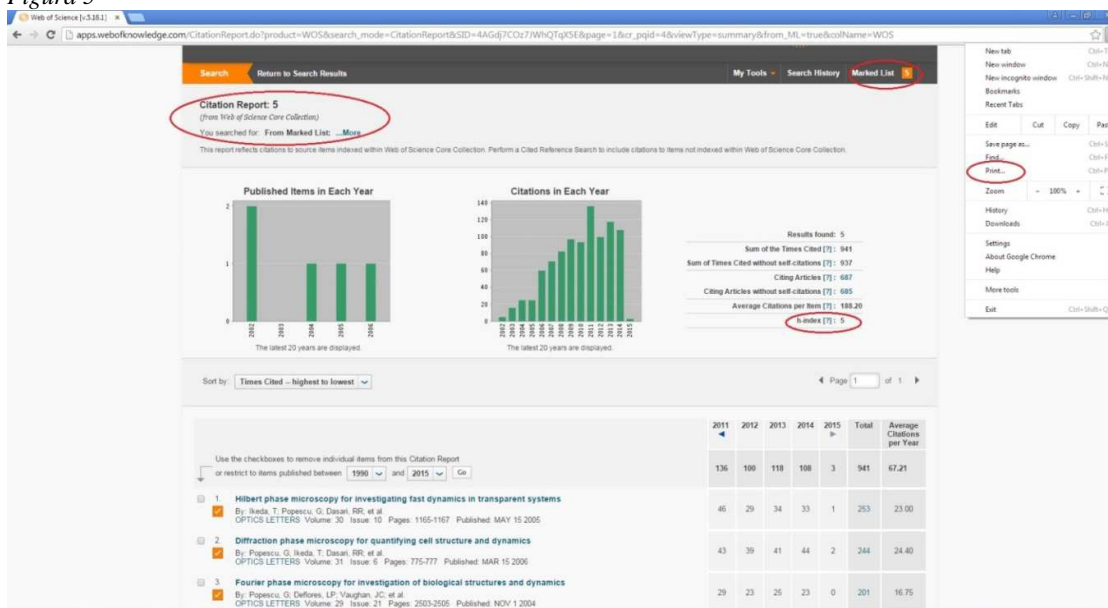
Figura 5

Web of Science [v.5.18.1] ×

apps.webofknowledge.com/CitationReport.do?product=WOS&search_mode=CitationReport&SID=4AGdj7COz7JWhQTqX5E&page=1&cr_pqid=4&viewType=summary&from_ML=true&colName=WOS

Search | Return to Search Results | My Tools | Search History | Marked List 5

Citation Report: 5
(from Web of Science Core Collection)
You searched for: From Marked List: ...More

This report reflects citations to source items indexed within Web of Science Core Collection. Perform a Cited Reference Search to include citations to items not indexed within Web of Science Core Collection.

Published Items in Each Year

2
1
0
2002 2003 2004 2005 2006

The latest 20 years are displayed.

Citations in Each Year

140
120
100
80
60
40
20
0
2002 2003 2004 2005 2006 2007 2008 2009 2010 2011 2012 2013 2014 2015

The latest 20 years are displayed.

Results found: 5
Sum of the Times Cited [?]: 941
Sum of Times Cited without self-citations [?]: 937
Citing Articles [?]: 687
Citing Articles without self-citations [?]: 685
Average Citations per Item [?]: 188.20
h-index [?]: 5

New tab
New window
New incognito window
Bookmarks
Recent Tabs
Edit Cut Copy Pas
Save page as...
Find...
Print...
Zoom - 100% +
History
Downloads
Settings
About Google Chrome
Help
More tools
Exit

Sort by: Times Cited -- highest to lowest

Page 1 of 1

| | 2011 | 2012 | 2013 | 2014 | 2015 | Total | Average Citations per Year |
|---|---|---|---|---|---|---|---|
| Use the checkboxes to remove individual items from this Citation Report or restrict to items published between 1990 and 2015 Go | 136 | 100 | 118 | 108 | 3 | 941 | 67.21 |
| 1. Hilbert phase microscopy for investigating fast dynamics in transparent systems By: Ikeda, T.; Popescu, G.; Dasari, RR; et al. OPTICS LETTERS Volume: 30 Issue: 10 Pages: 1165-1167 Published: MAY 15 2005 | 46 | 29 | 34 | 33 | 1 | 253 | 23.00 |
| 2. Diffraction phase microscopy for quantifying cell structure and dynamics By: Popescu, G; Ikeda, T.; Dasari, RR; et al. OPTICS LETTERS Volume: 31 Issue: 6 Pages: 775-777 Published: MAR 15 2006 | 43 | 39 | 41 | 44 | 2 | 244 | 24.40 |
| 3. Fourier phase microscopy for investigation of biological structures and dynamics By: Popescu, G; Deflores, LP; Vaughan, JC; et al. OPTICS LETTERS Volume: 29 Issue: 21 Pages: 2503-2505 Published: NOV 1 2004 | 29 | 23 | 26 | 23 | 0 | 201 | 16.75 |